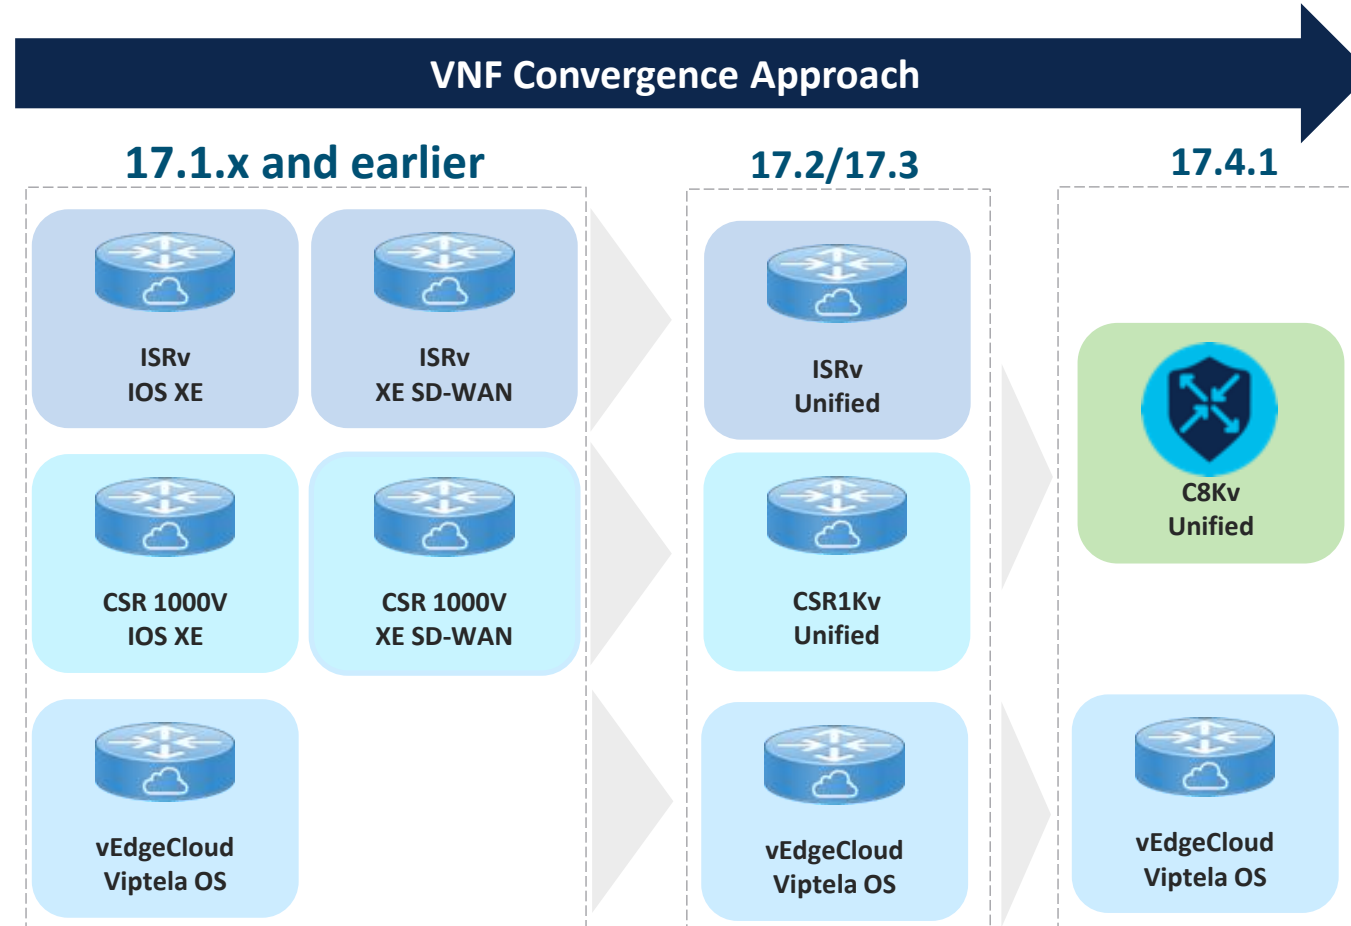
VNF Convergence Approach

17.1.x and earlier

ISRv
IOS XE

ISRv
XE SD-WAN

CSR 1000V
IOS XE

CSR 1000V
XE SD-WAN

vEdgeCloud
Viptela OS

17.2/17.3

ISRv
Unified

CSR1Kv
Unified

vEdgeCloud
Viptela OS

17.4.1

C8Kv
Unified

vEdgeCloud
Viptela OS